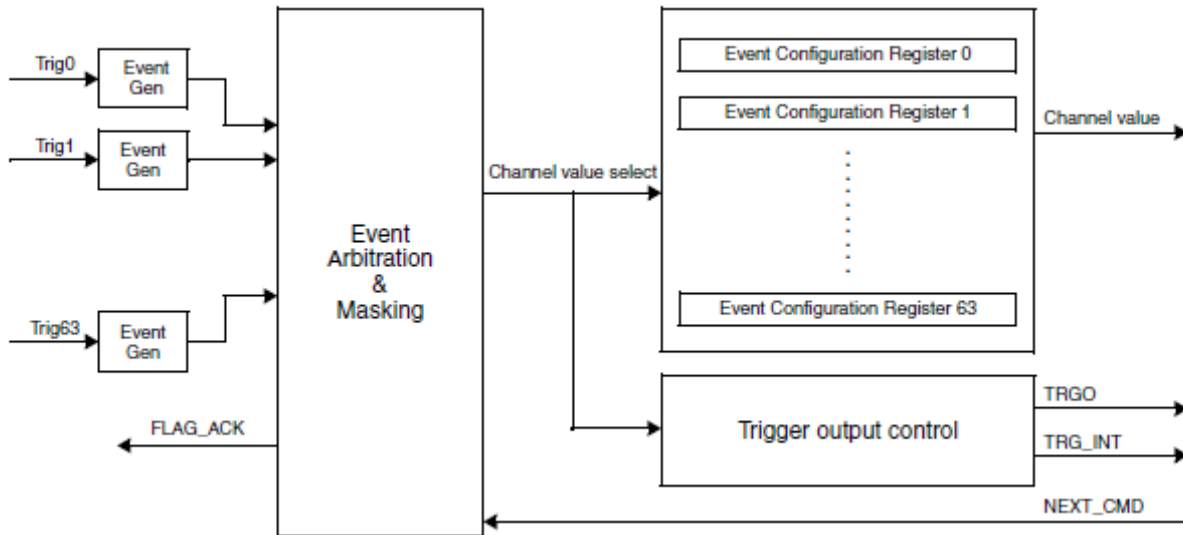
Trig0
Event Gen
Trig1
Event Gen
Trig63
Event Gen
FLAG_ACK
Event Arbitration & Masking
Channel value select
Event Configuration Register 0
Event Configuration Register 1
Event Configuration Register 63
Channel value
Trigger output control
TRGO
TRG_INT
NEXT_CMD